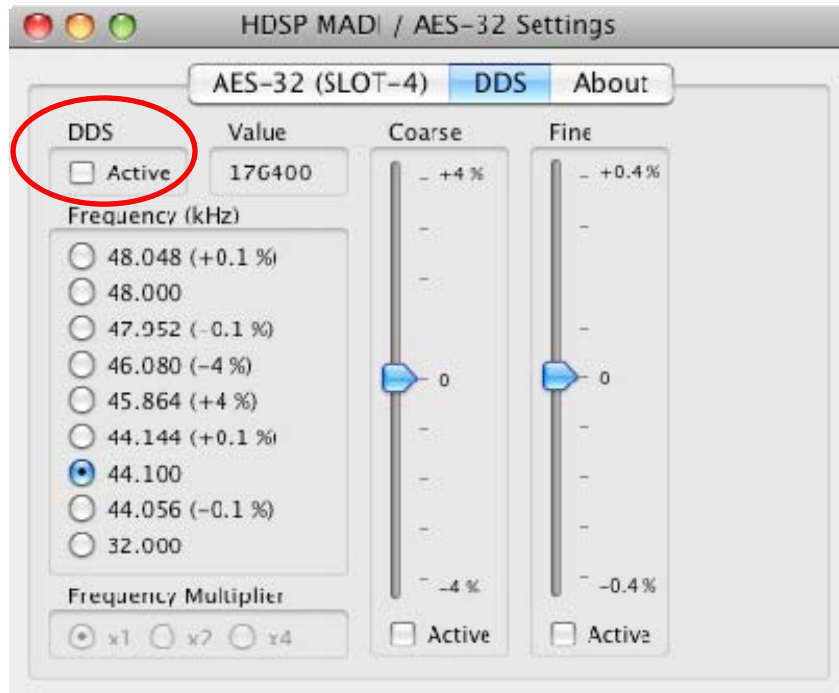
HDSP MADI / AES-32 Settings

AES-32 (SLOT-4) DDS About

DDS
Active

Value
176400

Frequency (kHz)
48.048 (+0.1 %)
48.000
47.952 (-0.1 %)
46.080 (-4 %)
45.864 (+4 %)
44.144 (+0.1 %)
44.100
44.056 (-0.1 %)
32.000

Frequency Multiplier
x1 x2 x4

Coarse
+4 %
0
-4 %
Active

Fine
+0.4 %
0
-0.4 %
Active